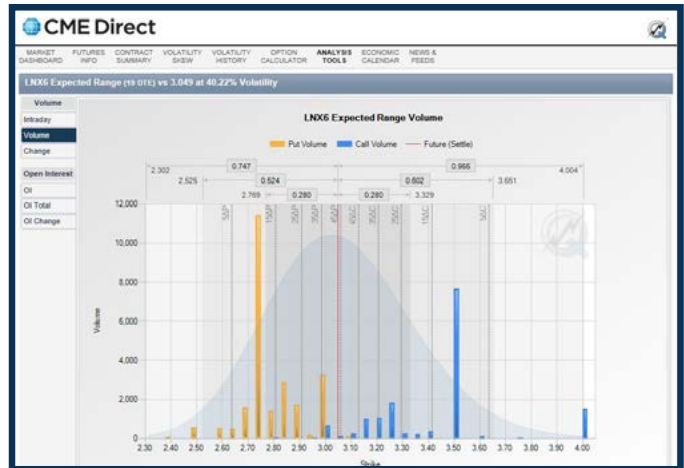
CME Direct

MARKET DASHBOARD | FUTURES INFO | CONTRACT SUMMARY | VOLATILITY SKEW | VOLATILITY HISTORY | OPTION CALCULATOR | ANALYSIS TOOLS | ECONOMIC CALENDAR | NEWS & FEEDS

LNX6 Expected Range (19 DTE) vs 3.049 at 40.22% Volatility

Volume
Intraday
Volume
Change
Open Interest
OI
OI Total
OI Change

LNX6 Expected Range Volume

Put Volume Call Volume Future (Settle)

2.302
0.747
0.966
4.004
2.525
0.524
0.602
3.651
2.769
0.280
0.280
3.329

5DC 15DC 25DC 35DC 45DC 45DC 35DC 25DC 15DC 5DC

12,000
10,000
8,000
6,000
4,000
2,000
0

Volume

2.30 2.40 2.50 2.60 2.70 2.80 2.90 3.00 3.10 3.20 3.30 3.40 3.50 3.60 3.70 3.80 3.90 4.00

Strike